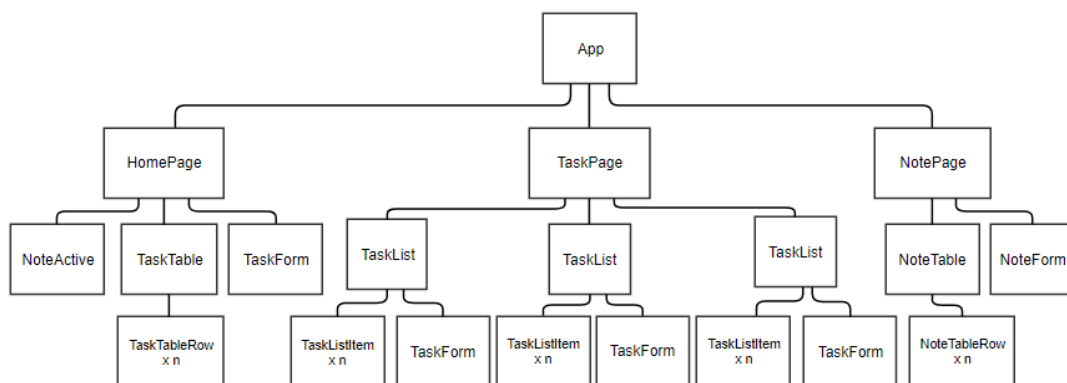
App

HomePage

TaskPage

NotePage

NoteActive

TaskTable

TaskForm

TaskList

TaskList

TaskList

NoteTable

NoteForm

TaskTableRow x n

TaskListItem x n

TaskForm

TaskListItem x n

TaskForm

TaskListItem x n

TaskForm

NoteTableRow x n